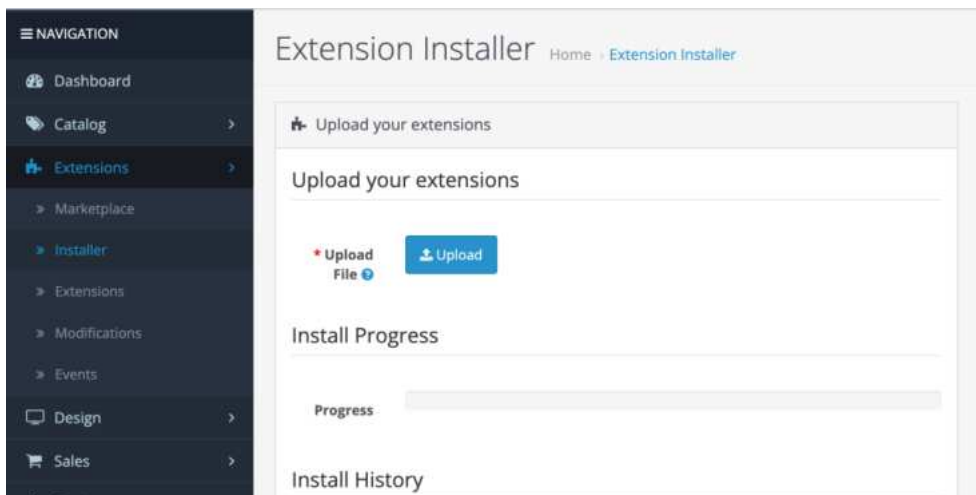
≡ NAVIGATION

Dashboard

Catalog

Extensions

» Marketplace

» Installer

» Extensions

» Modifications

» Events

Design

Sales

Extension Installer Home › Extension Installer

Upload your extensions

Upload your extensions

* Upload File

Upload

Install Progress

Progress

Install History